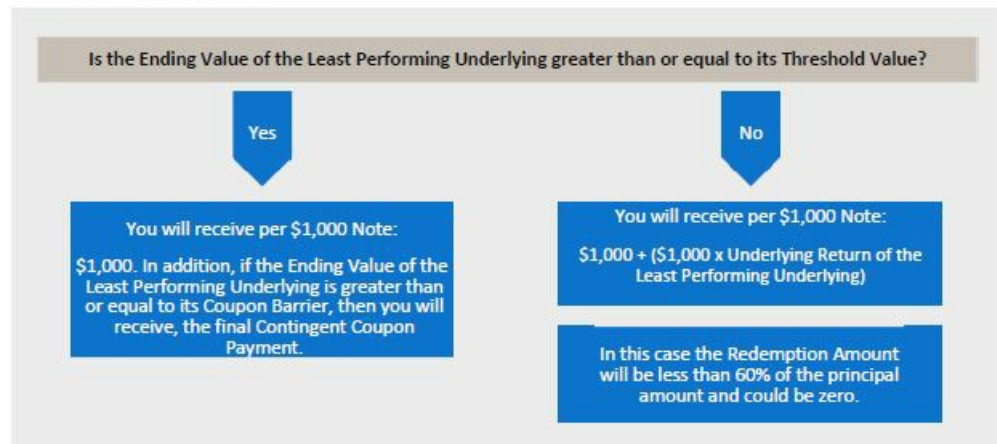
Is the Ending Value of the Least Performing Underlying greater than or equal to its Threshold Value?

Yes

No

You will receive per $1,000 Note:

$1,000. In addition, if the Ending Value of the Least Performing Underlying is greater than or equal to its Coupon Barrier, then you will receive, the final Contingent Coupon Payment.

You will receive per $1,000 Note:

$1,000 + ($1,000 x Underlying Return of the Least Performing Underlying)

In this case the Redemption Amount will be less than 60% of the principal amount and could be zero.